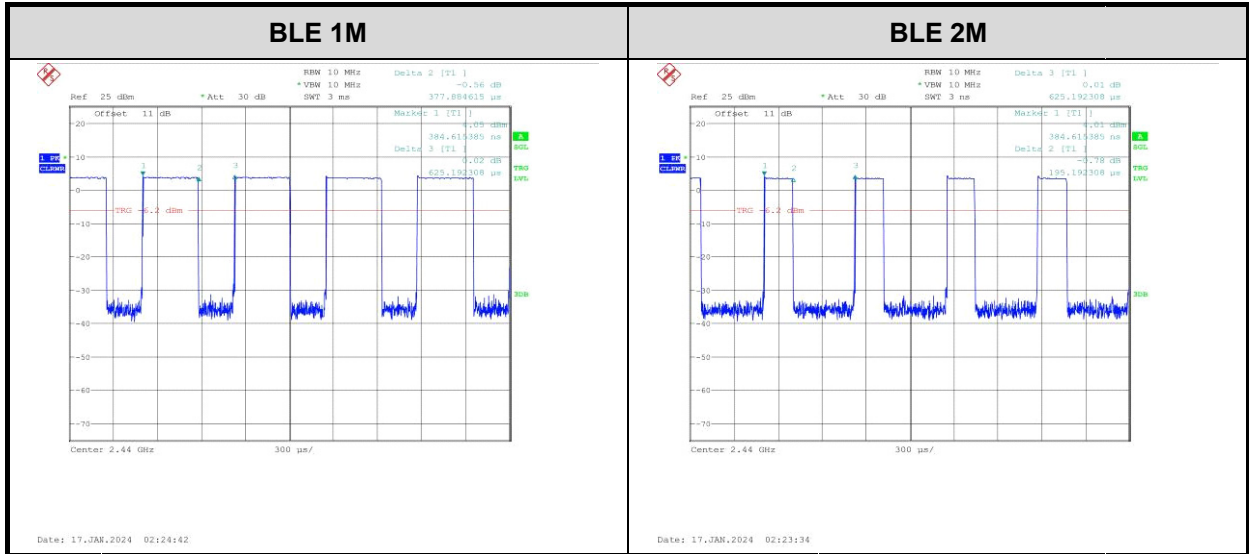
| BLE 1M | BLE 2M |
|---|---|
| RBW 10 MHz Delta 2 [T1] <br> * VBW 10 MHz -0.56 dB <br> Ref 25 dBm * Att 30 dB SWT 3 ms 377.884615 µs <br> Offset 11 dB Marker 1 [T1] <br> 4.05 dBm <br> 384.615385 ns <br> Delta 3 [T1] <br> 0.02 dB <br> 625.192308 µs <br> 1 PK CLRWR A SGL TRG LVL 3DB <br> TRG 6.2 dBm <br> 20 10 0 -10 -20 -30 -40 -50 -60 -70 <br> 1 2 3 <br> Center 2.44 GHz 300 µs/ <br> Date: 17.JAN.2024 02:24:42 | RBW 10 MHz Delta 3 [T1] <br> * VBW 10 MHz 0.01 dB <br> Ref 25 dBm * Att 30 dB SWT 3 ms 625.192308 µs <br> Offset 11 dB Marker 1 [T1] <br> 4.01 dBm <br> 384.615385 ns <br> Delta 2 [T1] <br> -0.78 dB <br> 195.192308 µs <br> 1 PK CLRWR A SGL TRG LVL 3DB <br> TRG 6.2 dBm <br> 20 10 0 -10 -20 -30 -40 -50 -60 -70 <br> 1 2 3 <br> Center 2.44 GHz 300 µs/ <br> Date: 17.JAN.2024 02:23:34 |